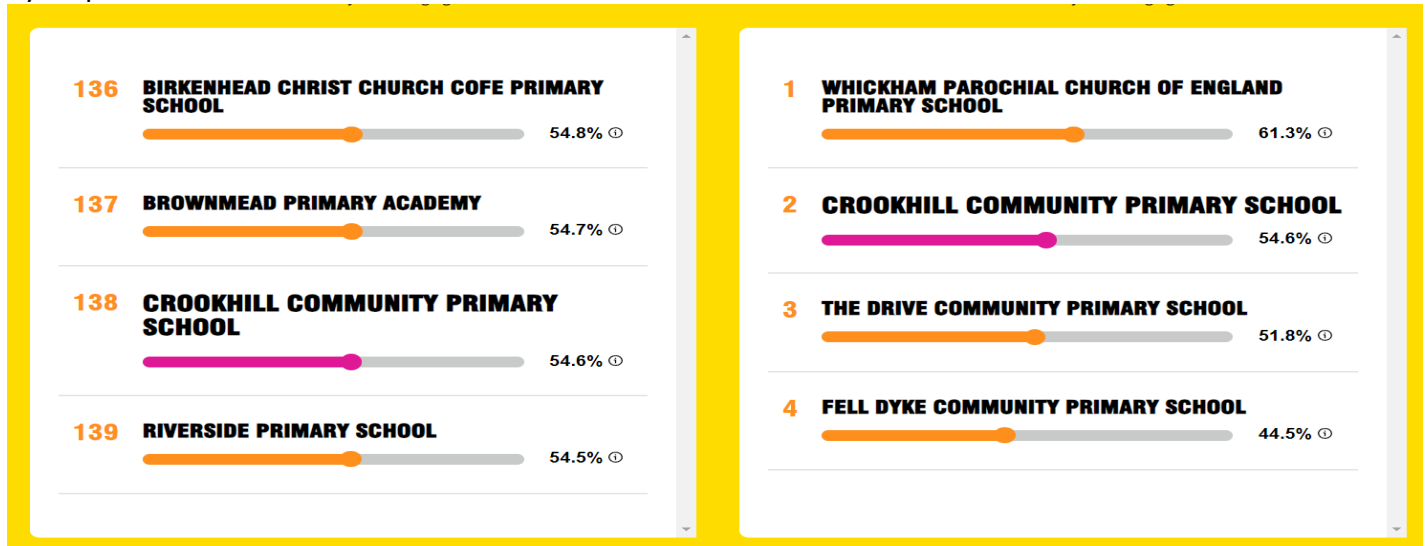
136 BIRKENHEAD CHRIST CHURCH COFE PRIMARY SCHOOL
54.8%

137 BROWNMEAD PRIMARY ACADEMY
54.7%

138 CROOKHILL COMMUNITY PRIMARY SCHOOL
54.6%

139 RIVERSIDE PRIMARY SCHOOL
54.5%

1 WHICKHAM PAROCHIAL CHURCH OF ENGLAND PRIMARY SCHOOL
61.3%

2 CROOKHILL COMMUNITY PRIMARY SCHOOL
54.6%

3 THE DRIVE COMMUNITY PRIMARY SCHOOL
51.8%

4 FELL DYKE COMMUNITY PRIMARY SCHOOL
44.5%